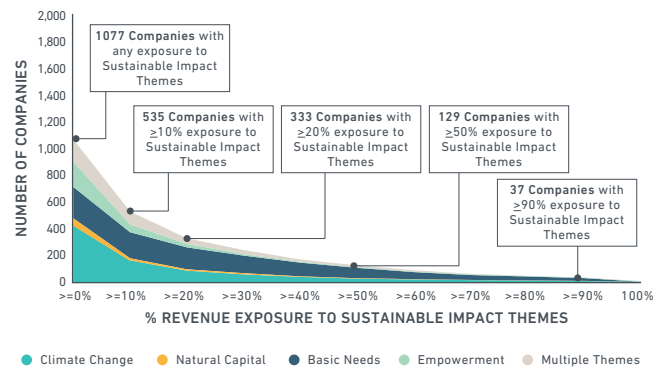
2,000
1,800
1,600
1,400
1,200
1,000
800
600
400
200
0

NUMBER OF COMPANIES

**1077 Companies** with any exposure to Sustainable Impact Themes

**535 Companies** with $\geq$10% exposure to Sustainable Impact Themes

**333 Companies** with $\geq$20% exposure to Sustainable Impact Themes

**129 Companies** with $\geq$50% exposure to Sustainable Impact Themes

**37 Companies** with $\geq$90% exposure to Sustainable Impact Themes

>=0% >=10% >=20% >=30% >=40% >=50% >=60% >=70% >=80% >=90% 100%

% REVENUE EXPOSURE TO SUSTAINABLE IMPACT THEMES

Climate Change Natural Capital Basic Needs Empowerment Multiple Themes